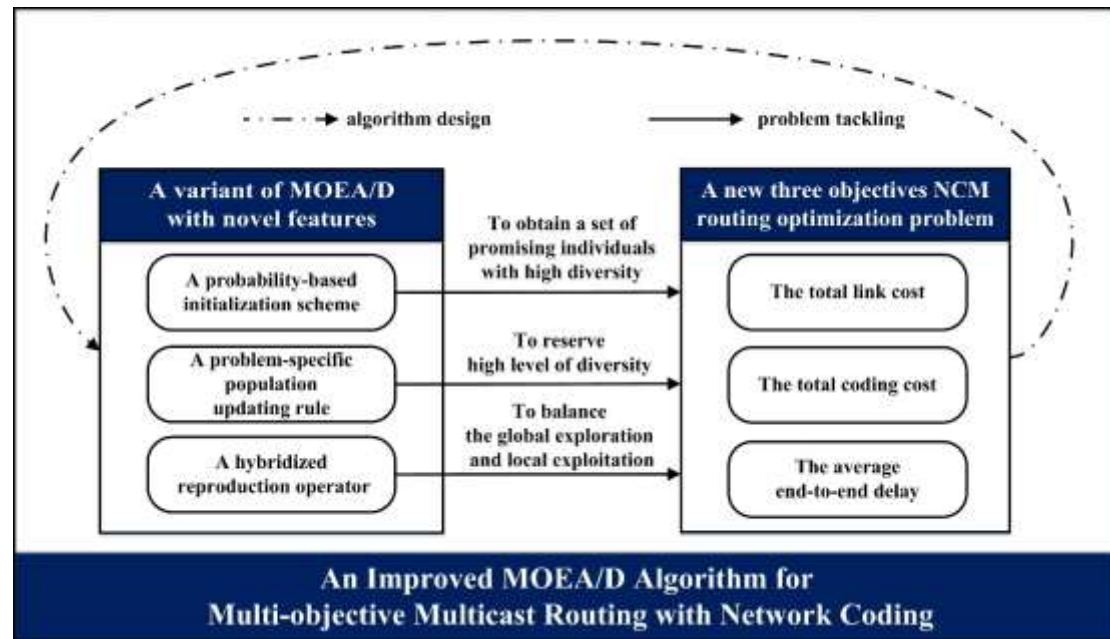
algorithm design

problem tackling

A variant of MOEA/D with novel features

A probability-based initialization scheme

A problem-specific population updating rule

A hybridized reproduction operator

To obtain a set of promising individuals with high diversity

To reserve high level of diversity

To balance the global exploration and local exploitation

A new three objectives NCM routing optimization problem

The total link cost

The total coding cost

The average end-to-end delay

An Improved MOEA/D Algorithm for Multi-objective Multicast Routing with Network Coding